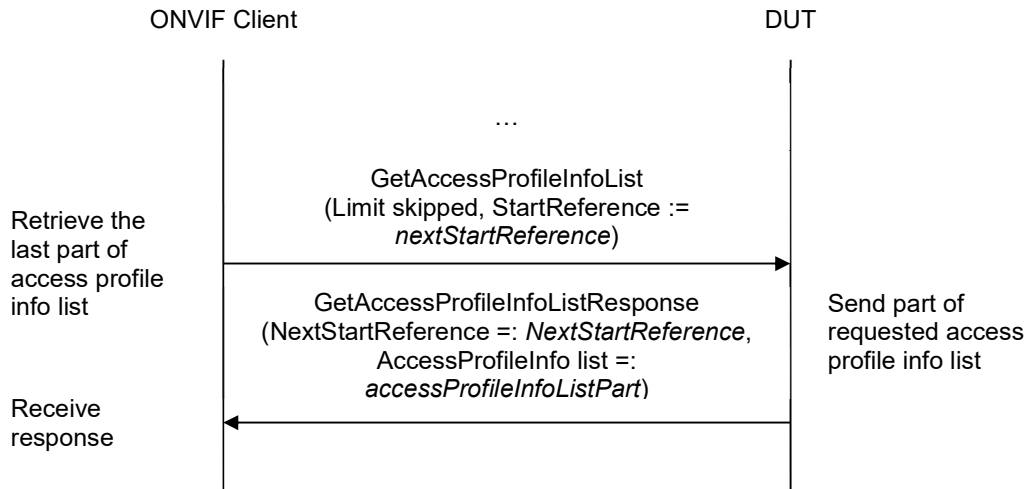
ONVIF Client

DUT

…

Retrieve the last part of access profile info list

GetAccessProfileInfoList (Limit skipped, StartReference := *nextStartReference*)

GetAccessProfileInfoListResponse (NextStartReference =: *NextStartReference*, AccessProfileInfo list =: *accessProfileInfoListPart*)

Send part of requested access profile info list

Receive response